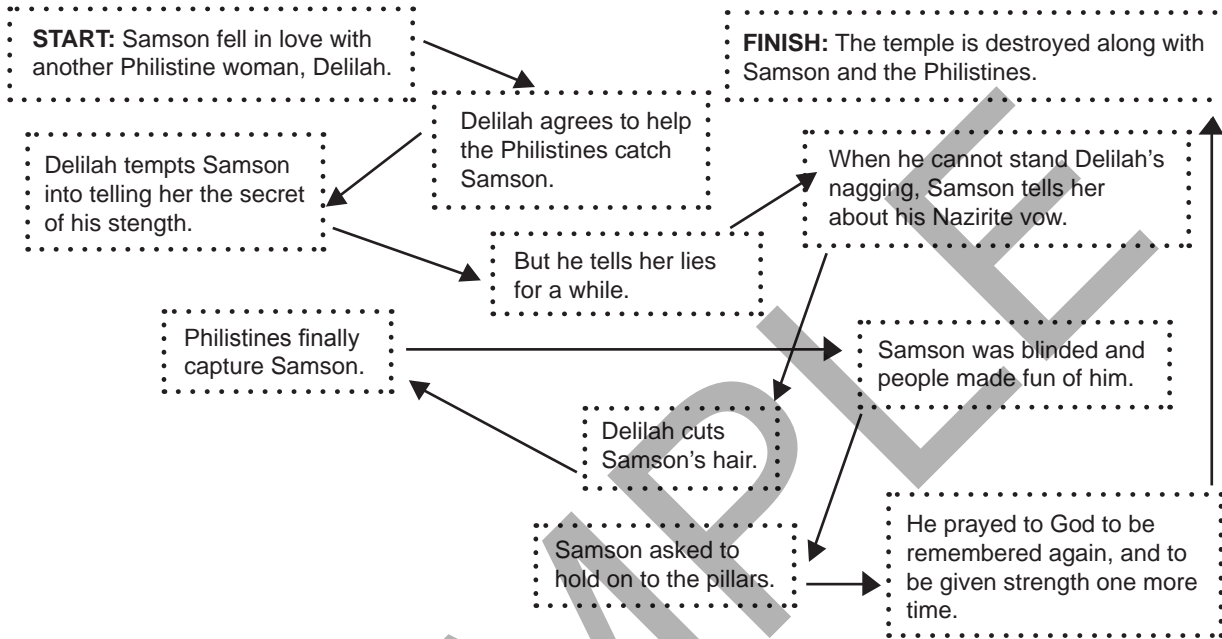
**START:** Samson fell in love with another Philistine woman, Delilah.

Delilah agrees to help the Philistines catch Samson.

Delilah tempts Samson into telling her the secret of his stength.

But he tells her lies for a while.

When he cannot stand Delilah's nagging, Samson tells her about his Nazirite vow.

Delilah cuts Samson's hair.

Philistines finally capture Samson.

Samson was blinded and people made fun of him.

Samson asked to hold on to the pillars.

He prayed to God to be remembered again, and to be given strength one more time.

**FINISH:** The temple is destroyed along with Samson and the Philistines.

SAMPLE